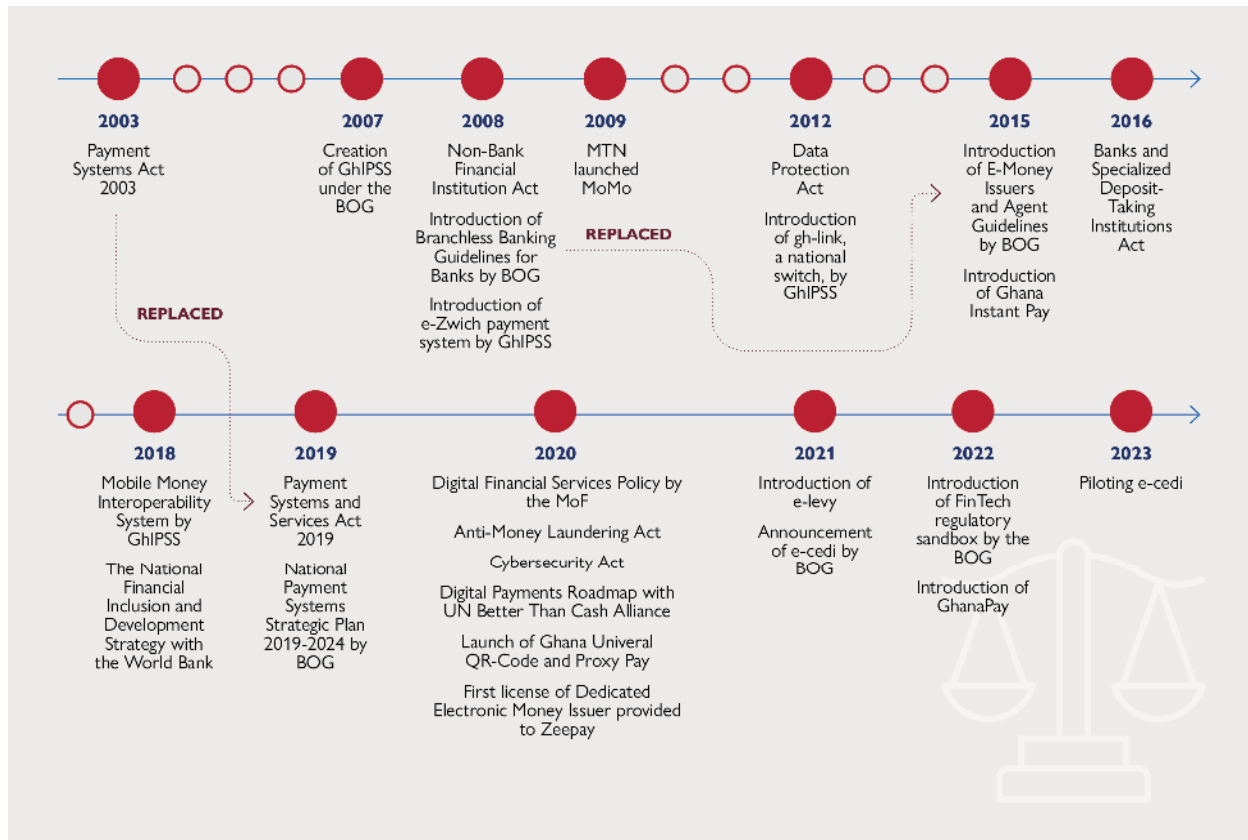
2003
Payment Systems Act 2003

2007
Creation of GhIPSS under the BOG

2008
Non-Bank Financial Institution Act

Introduction of Branchless Banking Guidelines for Banks by BOG

Introduction of e-Zwich payment system by GhIPSS

2009
MTN launched MoMo

2012
Data Protection Act

Introduction of gh-link, a national switch, by GhIPSS

2015
Introduction of E-Money Issuers and Agent Guidelines by BOG

Introduction of Ghana Instant Pay

2016
Banks and Specialized Deposit-Taking Institutions Act

REPLACED

REPLACED

2018
Mobile Money Interoperability System by GhIPSS

The National Financial Inclusion and Development Strategy with the World Bank

2019
Payment Systems and Services Act 2019

National Payment Systems Strategic Plan 2019-2024 by BOG

2020
Digital Financial Services Policy by the MoF

Anti-Money Laundering Act

Cybersecurity Act

Digital Payments Roadmap with UN Better Than Cash Alliance

Launch of Ghana Univeral QR-Code and Proxy Pay

First license of Dedicated Electronic Money Issuer provided to Zeepay

2021
Introduction of e-levy

Announcement of e-cedi by BOG

2022
Introduction of FinTech regulatory sandbox by the BOG

Introduction of GhanaPay

2023
Piloting e-cedi